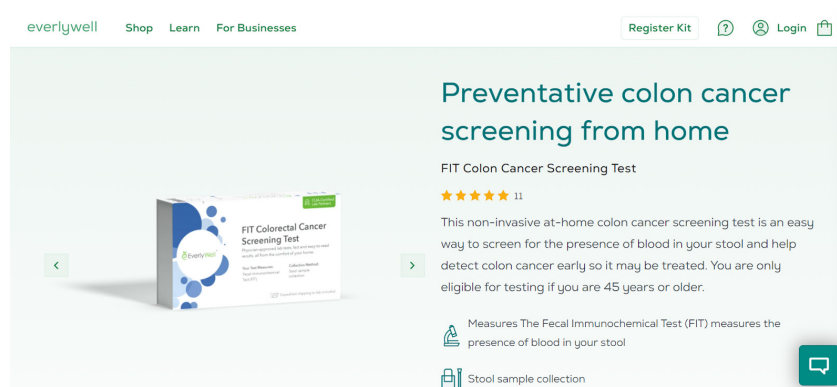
everlywell Shop Learn For Businesses

Register Kit Login

Preventative colon cancer screening from home

FIT Colon Cancer Screening Test

11

This non-invasive at-home colon cancer screening test is an easy way to screen for the presence of blood in your stool and help detect colon cancer early so it may be treated. You are only eligible for testing if you are 45 years or older.

Measures The Fecal Immunochemical Test (FIT) measures the presence of blood in your stool

Stool sample collection

EverlyWell

FIT Colorectal Cancer Screening Test

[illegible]

Your Test Measures: Fecal Immunochemical Test (FIT)

Collection Method: Stool sample collection